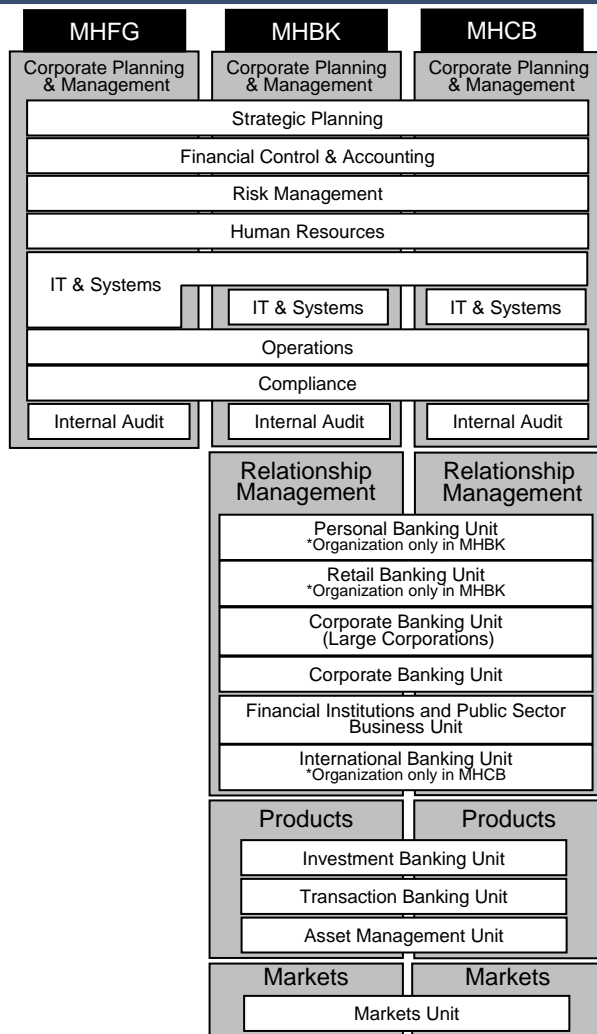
MHFG

MHBK

MHCB

Corporate Planning & Management

Corporate Planning & Management

Corporate Planning & Management

Strategic Planning

Financial Control & Accounting

Risk Management

Human Resources

IT & Systems

IT & Systems

IT & Systems

Operations

Compliance

Internal Audit

Internal Audit

Internal Audit

Relationship Management

Relationship Management

Personal Banking Unit
*Organization only in MHBK

Retail Banking Unit
*Organization only in MHBK

Corporate Banking Unit (Large Corporations)

Corporate Banking Unit

Financial Institutions and Public Sector Business Unit

International Banking Unit
*Organization only in MHCB

Products

Products

Investment Banking Unit

Transaction Banking Unit

Asset Management Unit

Markets

Markets

Markets Unit